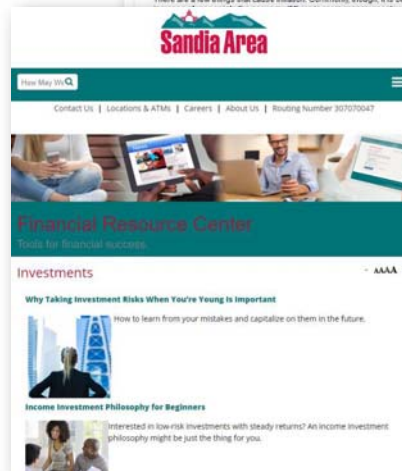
There are a few things that cause inflation. Commonly, enough, it's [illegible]

Sandia Area

How May We

Contact Us | Locations & ATMs | Careers | About Us | Routing Number 307070047

Financial Resource Center

Tools for financial success

Investments

- AAAA

Why Taking Investment Risks When You're Young Is Important

How to learn from your mistakes and capitalize on them in the future.

Income Investment Philosophy for Beginners

Interested in low-risk investments with steady returns? An income investment philosophy might be just the thing for you.